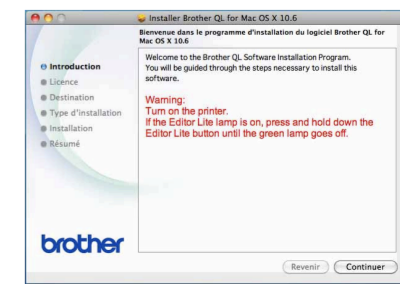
Installer Brother QL for Mac OS X 10.6

Bienvenue dans le programme d'installation du logiciel Brother QL for Mac OS X 10.6

Introduction
Licence
Destination
Type d'installation
Installation
Résumé

Welcome to the Brother QL Software Installation Program. You will be guided through the steps necessary to install this software.

Warning:
Turn on the printer.
If the Editor Lite lamp is on, press and hold down the Editor Lite button until the green lamp goes off.

brother

Revenir
Continuer